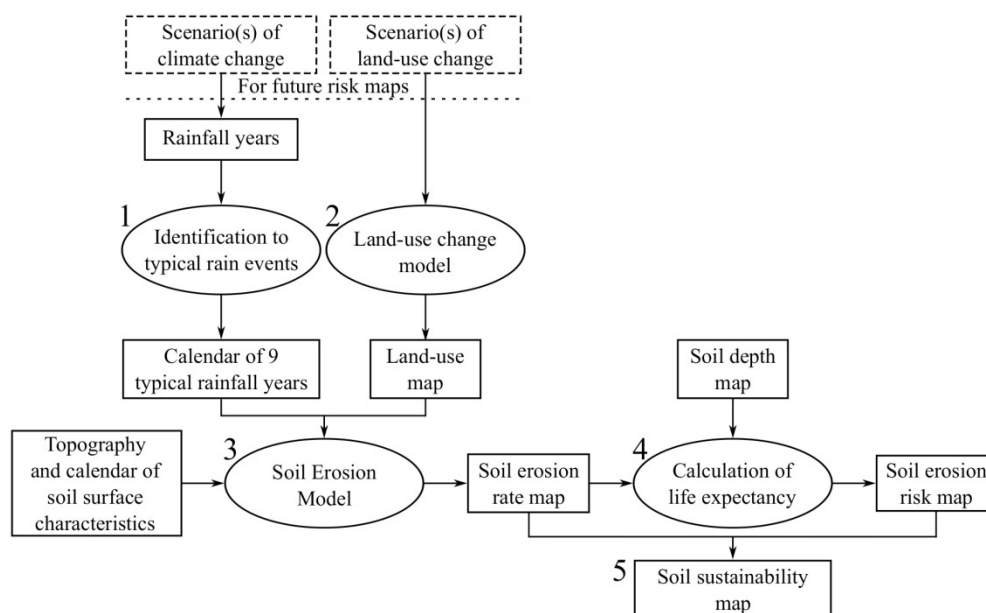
Scenario(s) of climate change

Scenario(s) of land-use change

For future risk maps

Rainfall years

1

Identification to typical rain events

2

Land-use change model

Calendar of 9 typical rainfall years

Land-use map

Soil depth map

Topography and calendar of soil surface characteristics

3

Soil Erosion Model

Soil erosion rate map

4

Calculation of life expectancy

Soil erosion risk map

5

Soil sustainability map